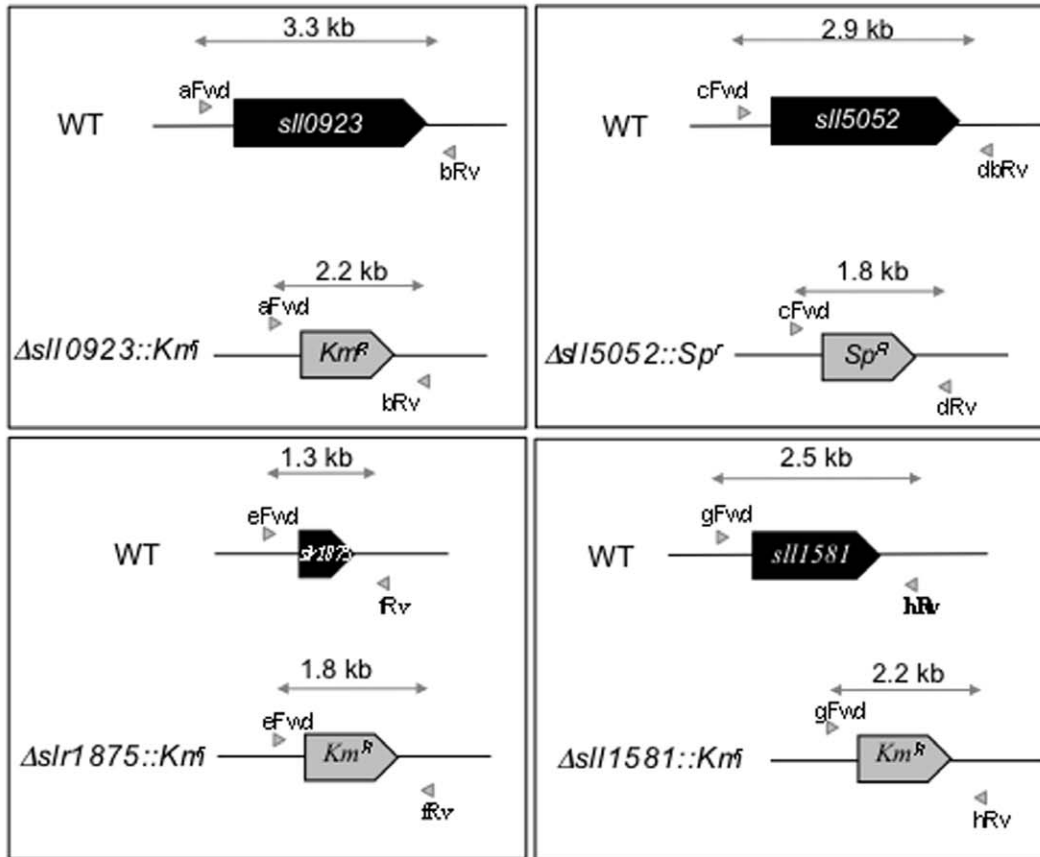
3.3 kb
aFwd
WT
sll0923
bRv

2.2 kb
aFwd
$\Delta sll0923::Km^{r}$
$Km^{R}$
bRv

2.9 kb
cFwd
WT
sll5052
dbRv

1.8 kb
cFwd
$\Delta sll5052::Sp^{r}$
$Sp^{R}$
dRv

1.3 kb
eFwd
WT
slr1875
fRv

1.8 kb
eFwd
$\Delta slr1875::Km^{r}$
$Km^{R}$
fRv

2.5 kb
gFwd
WT
sll1581
hRv

2.2 kb
gFwd
$\Delta sll1581::Km^{r}$
$Km^{R}$
hRv